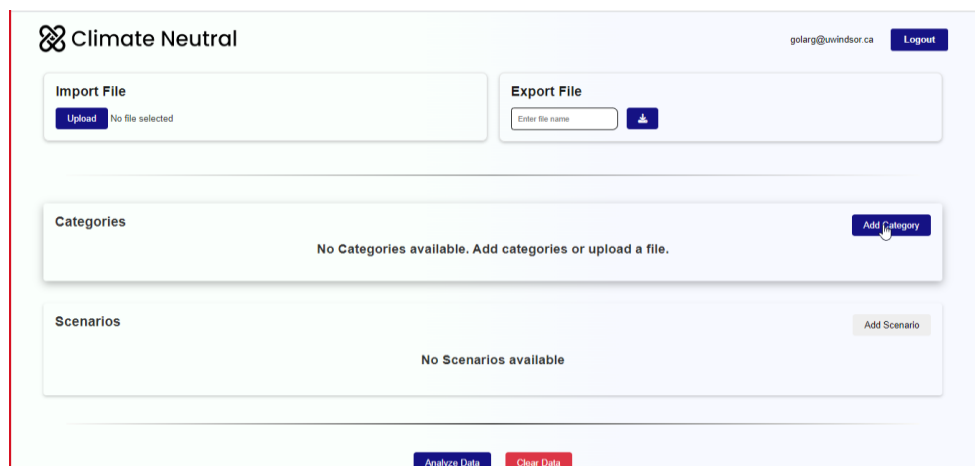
Climate Neutral

golarg@uwindsor.ca Logout

Import File

Upload No file selected

Export File

Enter file name

Categories

Add Category

No Categories available. Add categories or upload a file.

Scenarios

Add Scenario

No Scenarios available

Analyze Data Clear Data